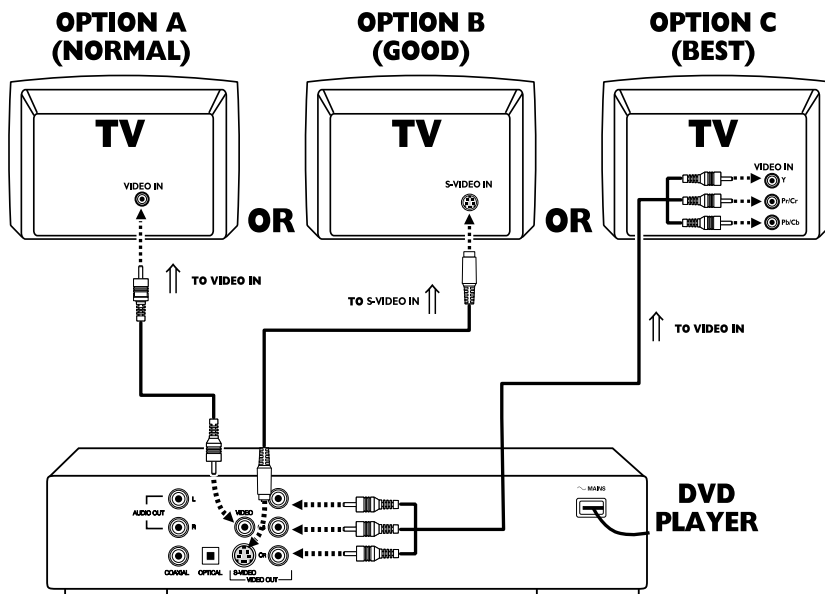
OPTION A (NORMAL)

OPTION B (GOOD)

OPTION C (BEST)

TV

VIDEO IN

OR

TV

S-VIDEO IN

OR

TV

VIDEO IN

Y

Pr/Cr

Pb/Cb

TO VIDEO IN

TO S-VIDEO IN

TO VIDEO IN

AUDIO OUT

L

R

VIDEO

COAXIAL

OPTICAL

S-VIDEO

Cr

VIDEO OUT

MAINS

DVD PLAYER